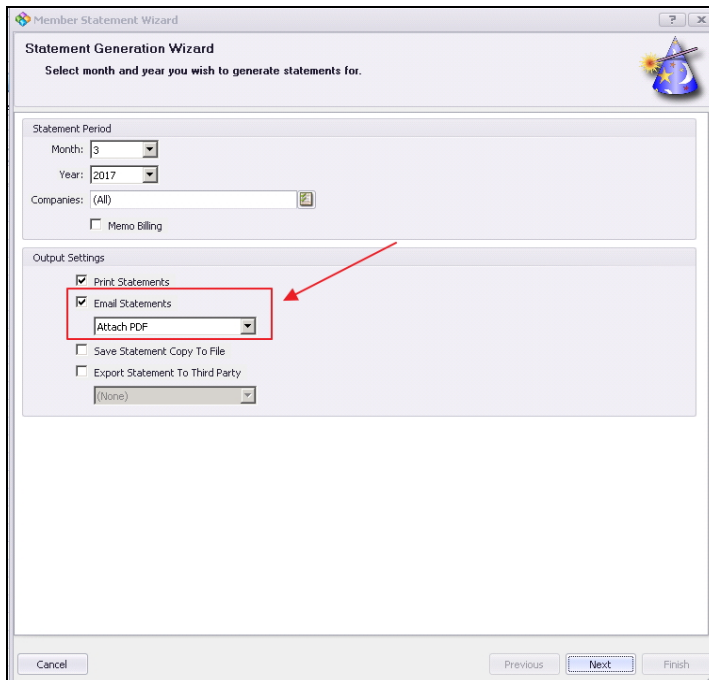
Member Statement Wizard

? X

Statement Generation Wizard

Select month and year you wish to generate statements for.

Statement Period

Month: 3

Year: 2017

Companies: (All)

Memo Billing

Output Settings

Print Statements

Email Statements

Attach PDF

Save Statement Copy To File

Export Statement To Third Party

(None)

Cancel

Previous

Next

Finish